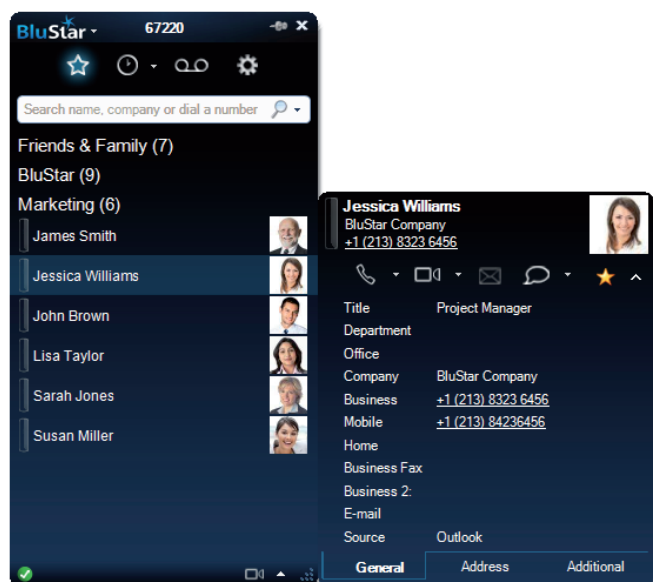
BluStar 67220

Search name, company or dial a number

Friends & Family (7)
BluStar (9)
Marketing (6)

James Smith
Jessica Williams
John Brown
Lisa Taylor
Sarah Jones
Susan Miller

Jessica Williams
BluStar Company
+1 (213) 8323 6456

| | |
|---|---|
| Title | Project Manager |
| Department | |
| Office | |
| Company | BluStar Company |
| Business | +1 (213) 8323 6456 |
| Mobile | +1 (213) 84236456 |
| Home | |
| Business Fax | |
| Business 2: | |
| E-mail | |
| Source | Outlook |

General Address Additional